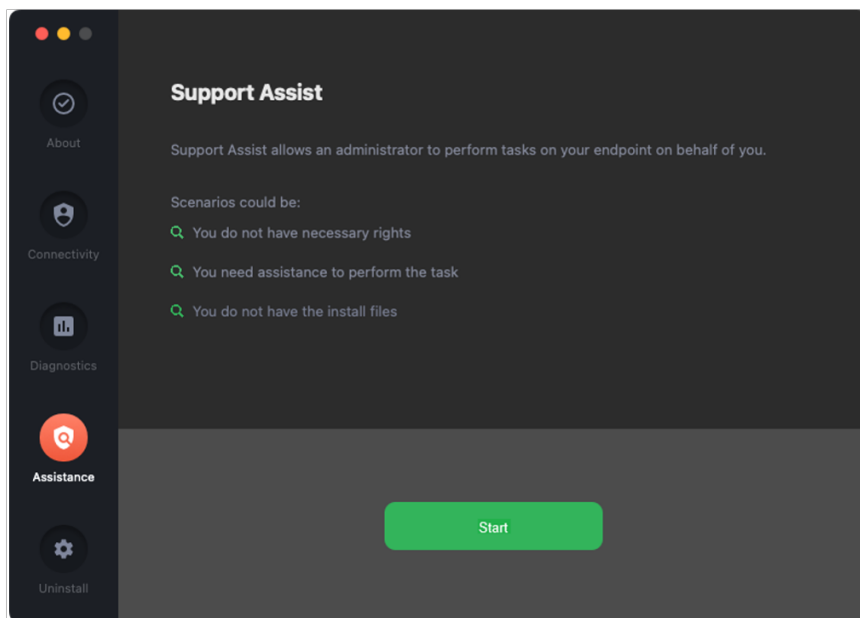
About

Connectivity

Diagnostics

Assistance

Uninstall

Support Assist

Support Assist allows an administrator to perform tasks on your endpoint on behalf of you.

Scenarios could be:

You do not have necessary rights

You need assistance to perform the task

You do not have the install files

Start